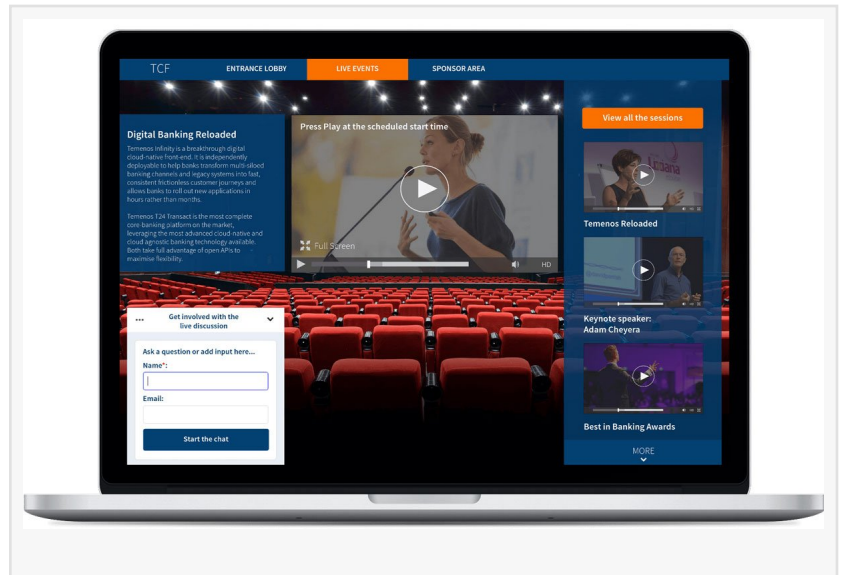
TCF ENTRANCE LOBBY LIVE EVENTS SPONSOR AREA

Digital Banking Reloaded

Temenos Infinity is a breakthrough digital cloud-native front-end. It is independently deployable to help banks transform multi-siloed banking channels and legacy systems into fast, consistent frictionless customer journeys and allows banks to roll out new applications in hours rather than months.

Temenos T24 Transact is the most complete core-banking platform on the market, leveraging the most advanced cloud-native and cloud agnostic banking technology available. Both take full advantage of open APIs to maximise flexibility.

Press Play at the scheduled start time

Full Screen

HD

Get involved with the live discussion

Ask a question or add input here...

Name*:

Email:

Start the chat

View all the sessions

Temenos Reloaded

Keynote speaker: Adam Cheyera

Best in Banking Awards

MORE